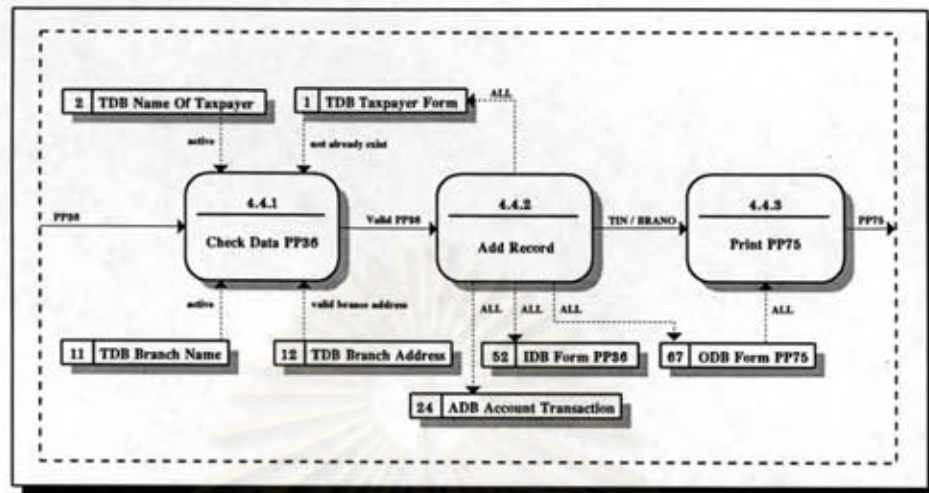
2 TDB Name Of Taxpayer

1 TDB Taxpayer Form

ALL

active

not already exist

PP36

4.4.1

Check Data PP36

Valid PP36

4.4.2

Add Record

TIN / BRANO

4.4.3

Print PP75

PP75

active

valid branch address

ALL

ALL

ALL

ALL

11 TDB Branch Name

12 TDB Branch Address

52 IDB Form PP36

67 ODB Form PP75

24 ADB Account Transaction